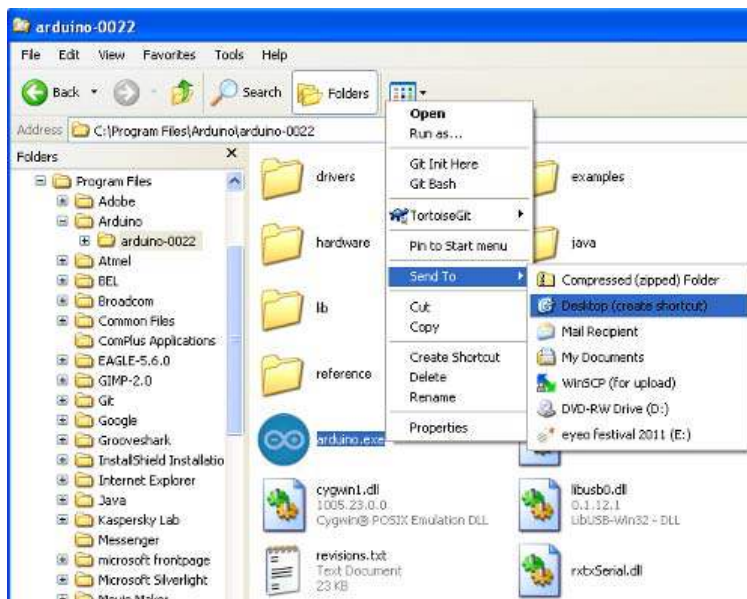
arduino-0022

File Edit View Favorites Tools Help

Back Search Folders

Address C:\Program Files\Arduino\arduino-0022

Folders ×

Program Files
Adobe
Arduino
arduino-0022
Atmel
BEL
Broadcom
Common Files
ComPlus Applications
EAGLE-5.6.0
GIMP-2.0
Git
Google
Grooveshark
InstallShield Installatio
Internet Explorer
Java
Kaspersky Lab
Messenger
microsoft frontpage
Microsoft Silverlight
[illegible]

drivers
hardware
lib
reference
arduino.exe
cygwin1.dll
1005.23.0.0
Cygwin® POSIX Emulation DLL
revisions.txt
Text Document
23 KB

examples
java
libusb0.dll
0.1.12.1
LibUSB-Win32 - DLL
rxtxSerial.dll

Open
Run as...
Git Init Here
Git Bash
TortoiseGit
Pin to Start menu
Send To
Cut
Copy
Create Shortcut
Delete
Rename
Properties

Compressed (zipped) Folder
Desktop (create shortcut)
Mail Recipient
My Documents
WinSCP (for upload)
DVD-RW Drive (D:)
eyeo festival 2011 (E:)